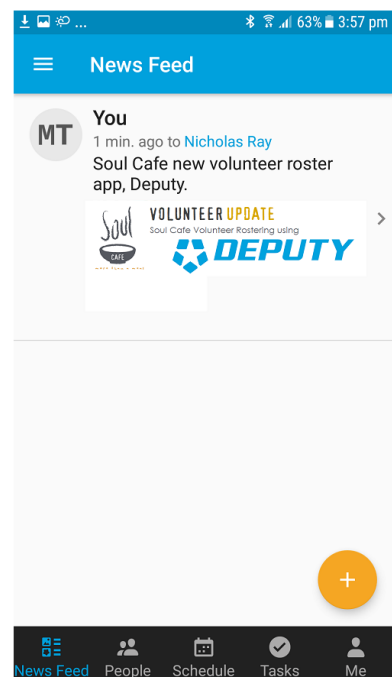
... 63% 3:57 pm

News Feed

MT
You
1 min. ago to Nicholas Ray
Soul Cafe new volunteer roster app, Deputy.

Soul
CAFE
VOLUNTEER UPDATE
Soul Cafe Volunteer Rostering using
DEPUTY

+

News Feed
People
Schedule
Tasks
Me